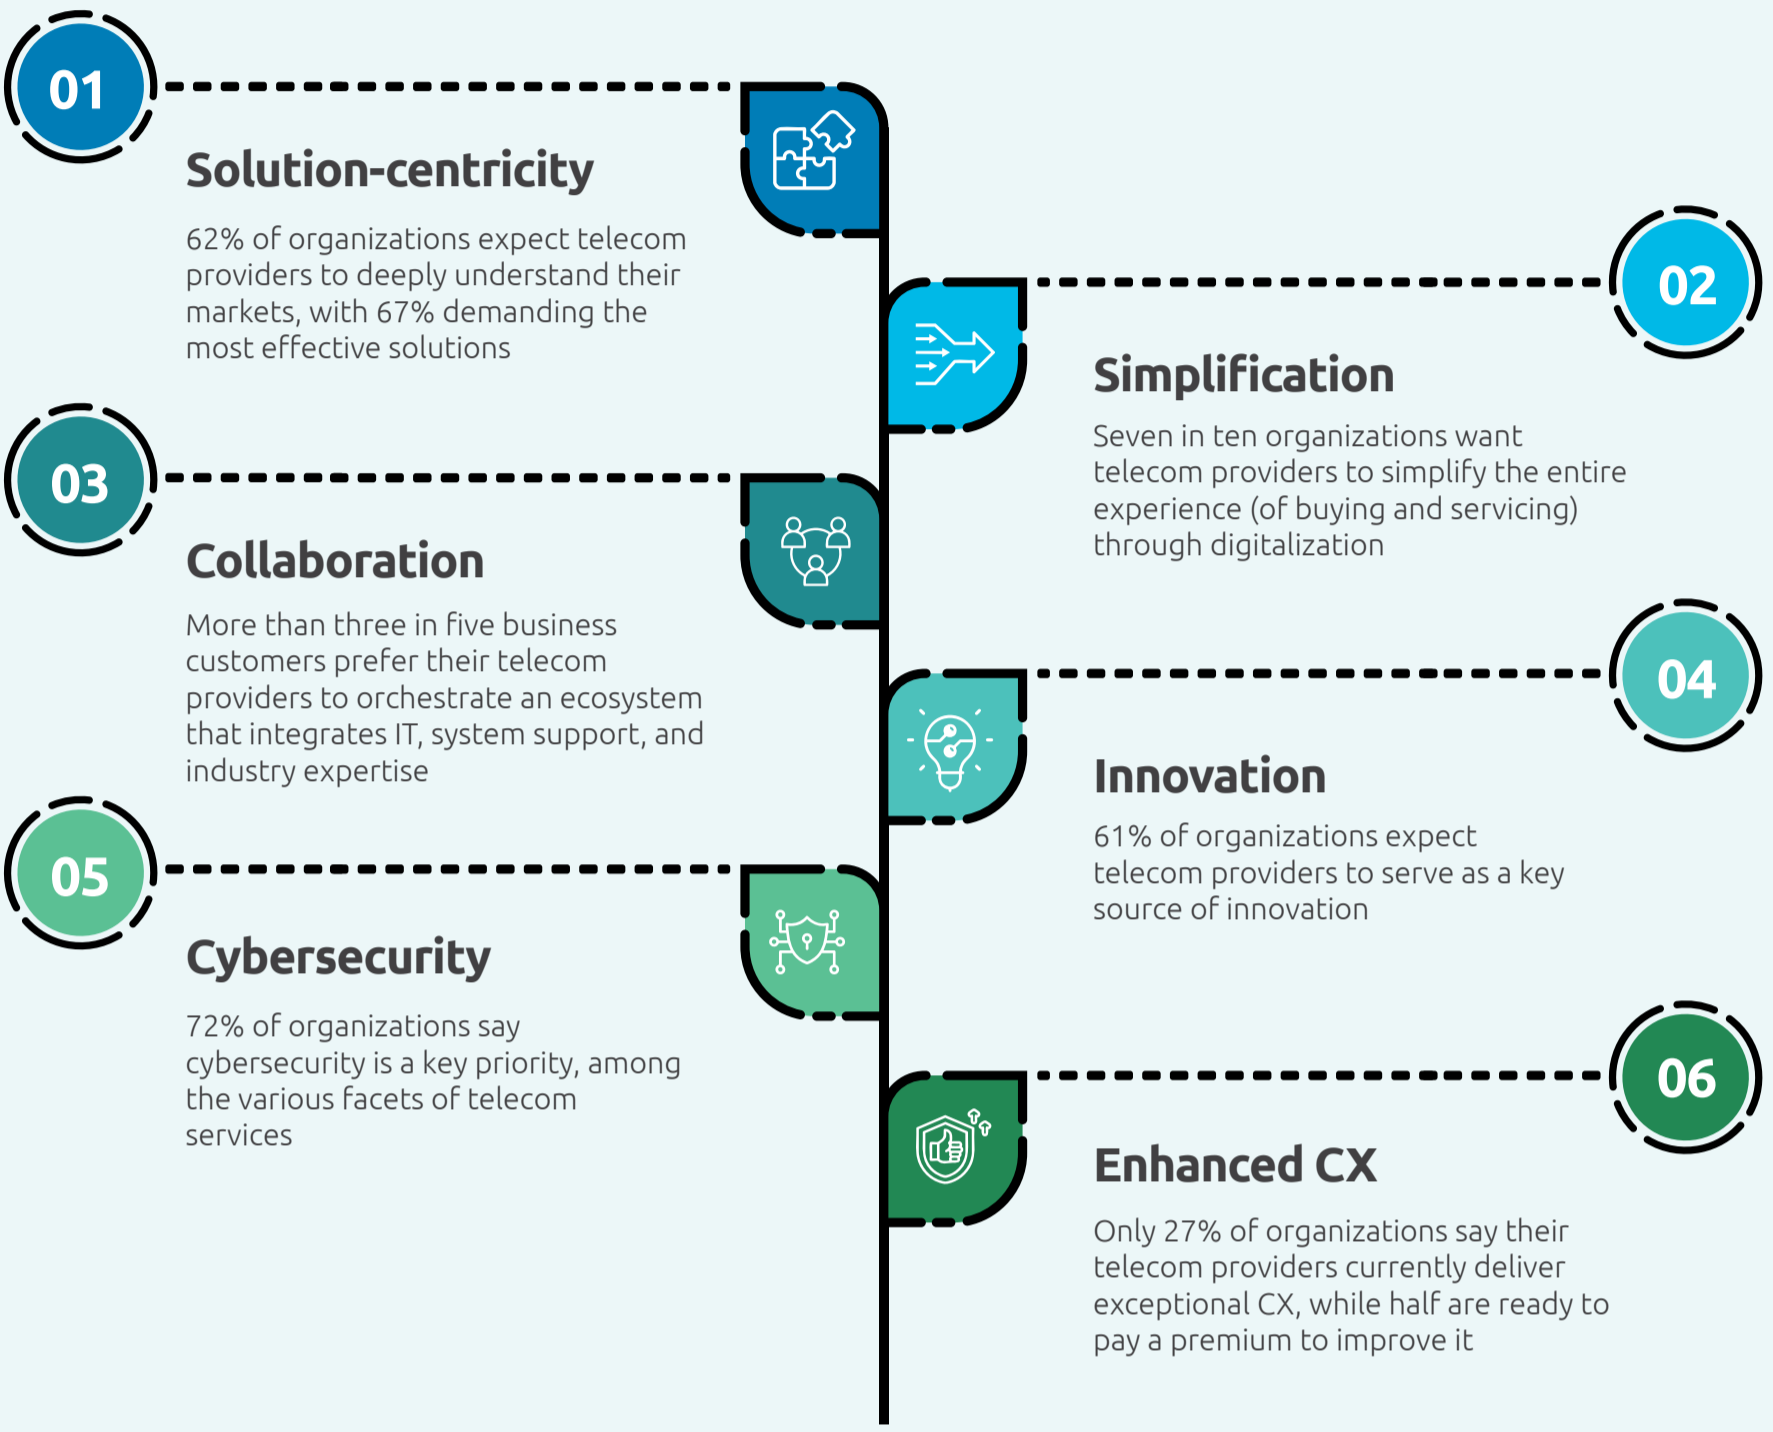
01

Solution-centricity

62% of organizations expect telecom providers to deeply understand their markets, with 67% demanding the most effective solutions

02

Simplification

Seven in ten organizations want telecom providers to simplify the entire experience (of buying and servicing) through digitalization

03

Collaboration

More than three in five business customers prefer their telecom providers to orchestrate an ecosystem that integrates IT, system support, and industry expertise

04

Innovation

61% of organizations expect telecom providers to serve as a key source of innovation

05

Cybersecurity

72% of organizations say cybersecurity is a key priority, among the various facets of telecom services

06

Enhanced CX

Only 27% of organizations say their telecom providers currently deliver exceptional CX, while half are ready to pay a premium to improve it